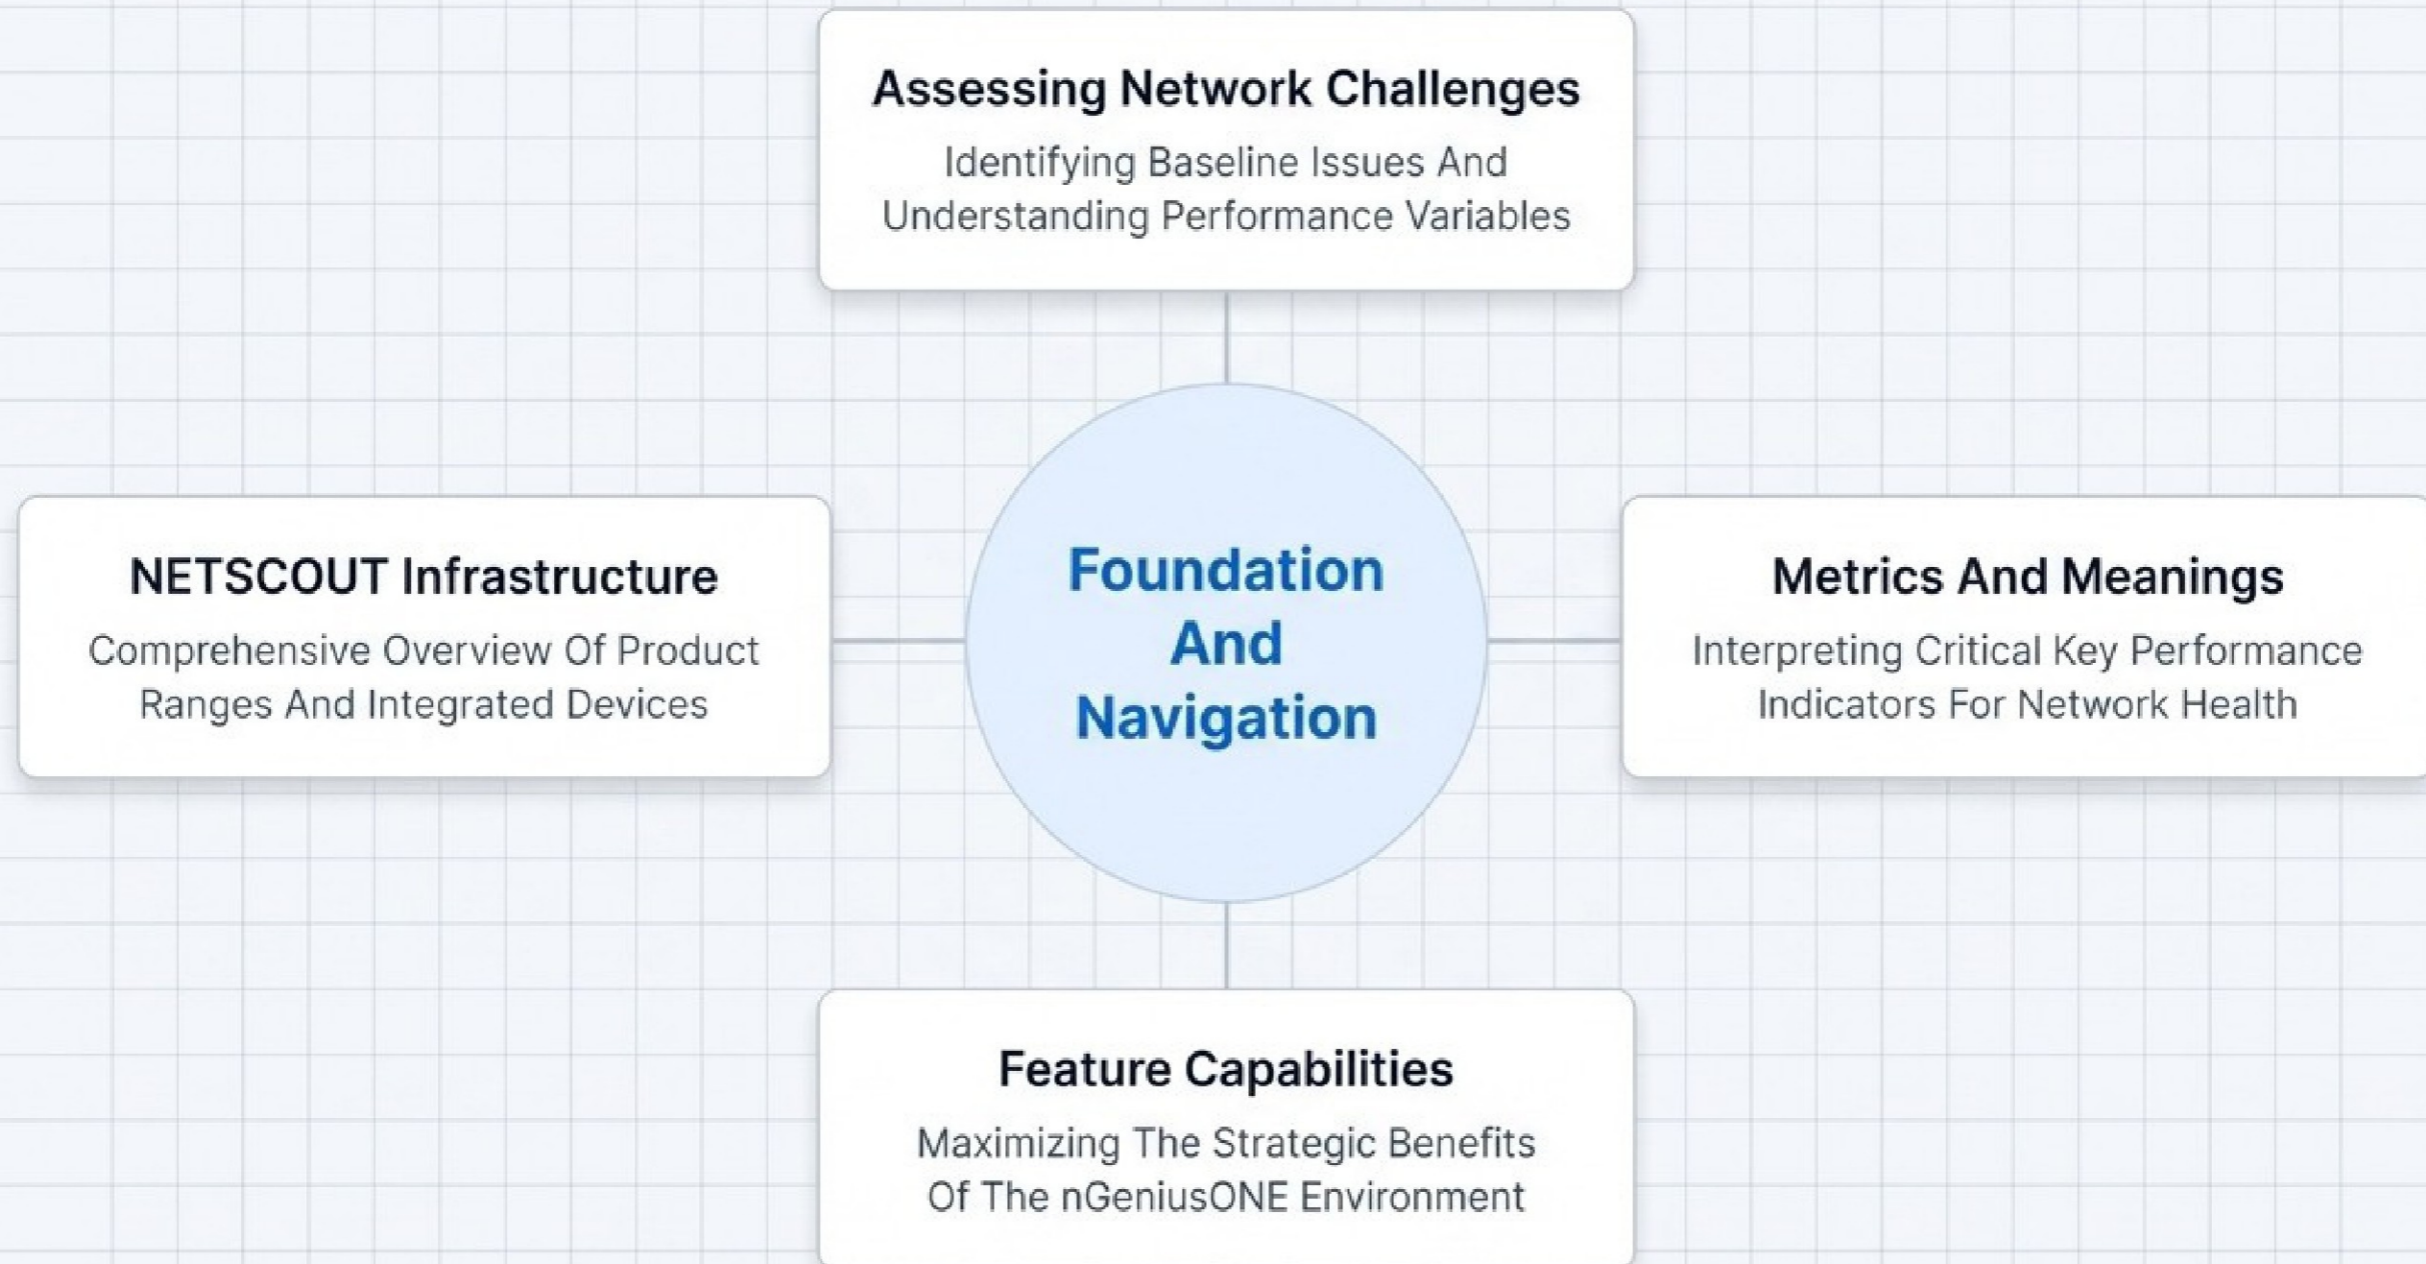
Assessing Network Challenges
Identifying Baseline Issues And Understanding Performance Variables

NETSCOUT Infrastructure
Comprehensive Overview Of Product Ranges And Integrated Devices

Foundation And Navigation

Metrics And Meanings
Interpreting Critical Key Performance Indicators For Network Health

Feature Capabilities
Maximizing The Strategic Benefits Of The nGeniusONE Environment